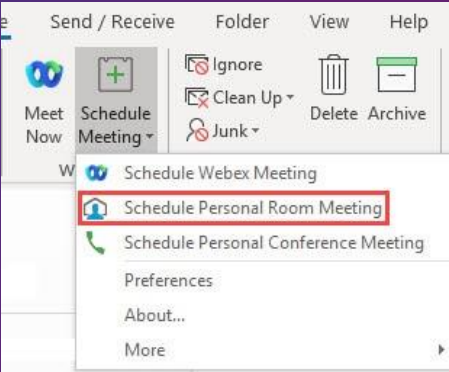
e Send / Receive Folder View Help

Meet Now
Schedule Meeting
Ignore
Clean Up
Junk
Delete
Archive
W

Schedule Webex Meeting
Schedule Personal Room Meeting
Schedule Personal Conference Meeting
Preferences
About...
More